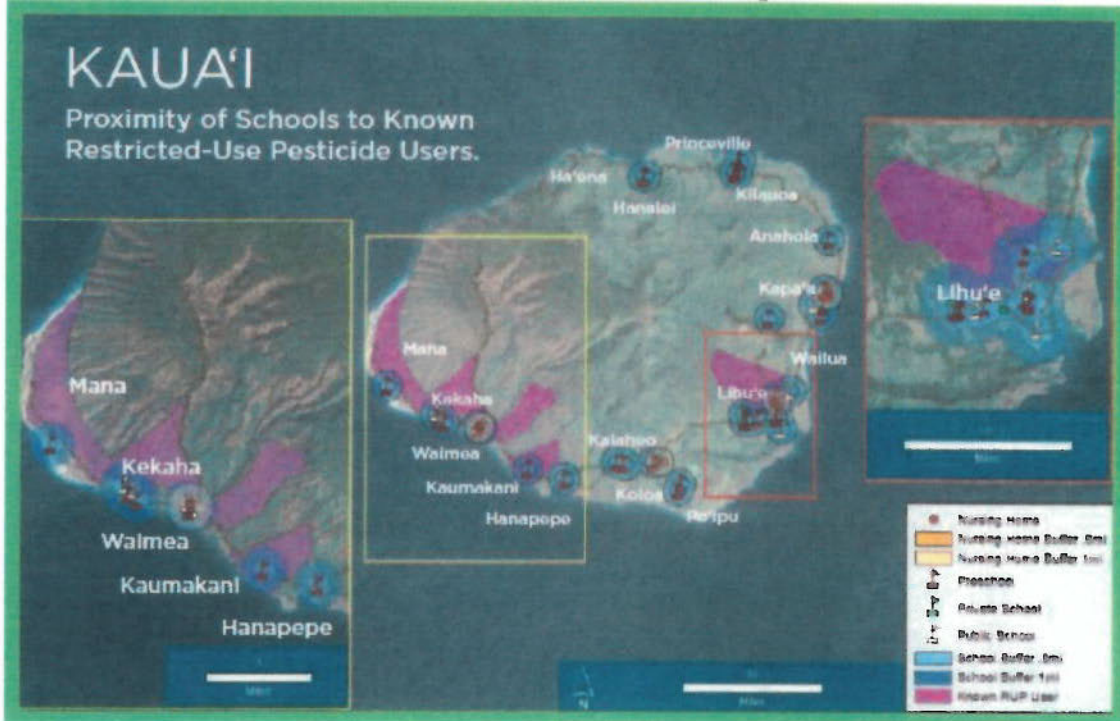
KAUA'I

Proximity of Schools to Known Restricted-Use Pesticide Users.

Mana

Kekaha

Waimea

Kaumakani

Hanapepe

Miles

Mana

Kekaha

Waimea

Kaumakani

Hanapepe

Ha'ena

Hanalei

Princeville

Kilauea

Anahola

Kapa'a

Wailua

Lihu'e

Kalaheo

Koloa

Po'ipu

Lihu'e

Miles

Nursing Home
Nursing Home Buffer .5mi
Nursing Home Buffer 1mi
Preschool
Private School
Public School
School Buffer .5mi
School Buffer 1mi
Known RUP User